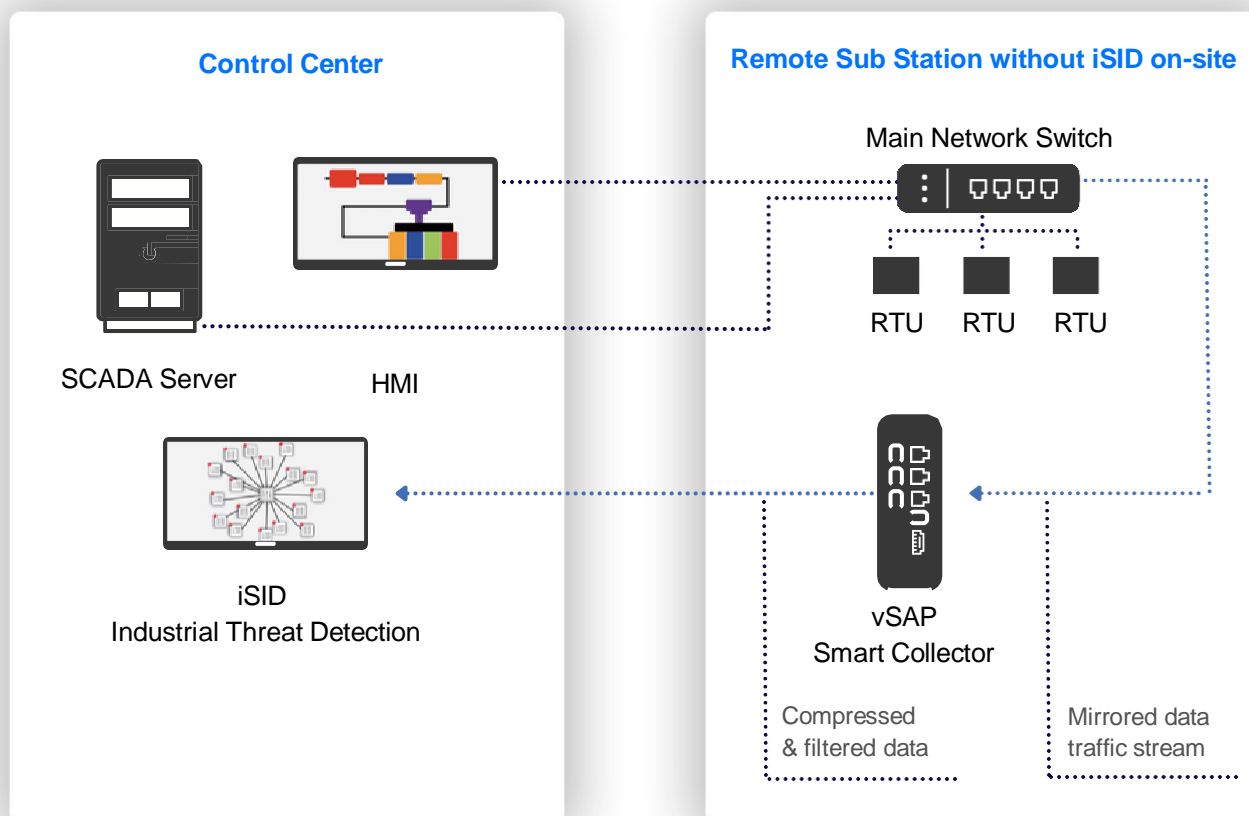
Control Center

SCADA Server

HMI

iSID
Industrial Threat Detection

Remote Sub Station without iSID on-site

Main Network Switch

RTU RTU RTU

vSAP
Smart Collector

Compressed
& filtered data

Mirrored data
traffic stream